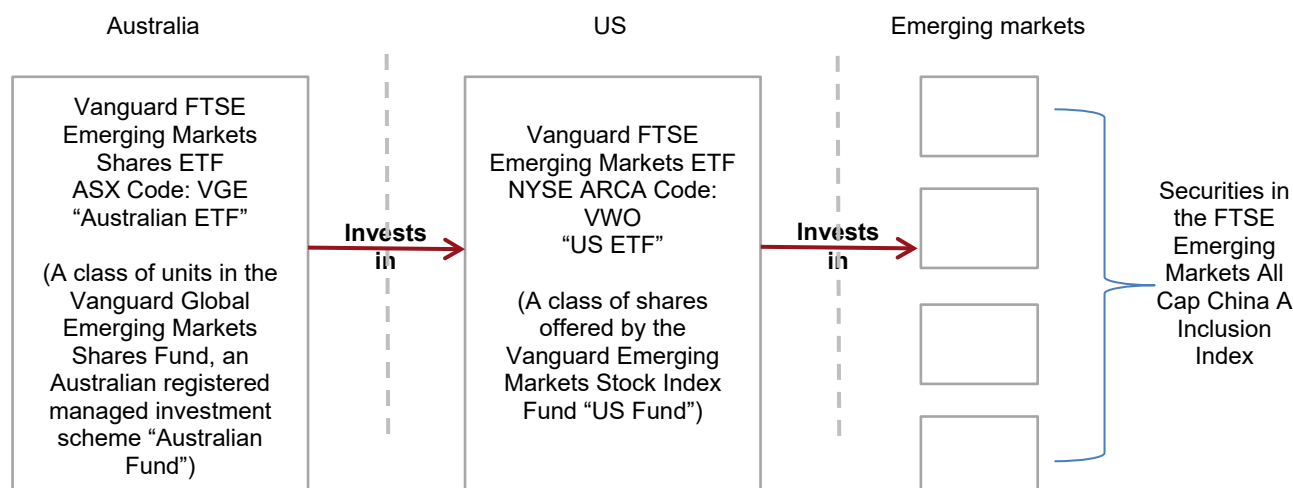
Australia

US

Emerging markets

Vanguard FTSE Emerging Markets Shares ETF
ASX Code: VGE
“Australian ETF”

(A class of units in the Vanguard Global Emerging Markets Shares Fund, an Australian registered managed investment scheme “Australian Fund”)

Invests in

Vanguard FTSE Emerging Markets ETF
NYSE ARCA Code: VWO
“US ETF”

(A class of shares offered by the Vanguard Emerging Markets Stock Index Fund “US Fund”)

Invests in

Securities in the FTSE Emerging Markets All Cap China A Inclusion Index